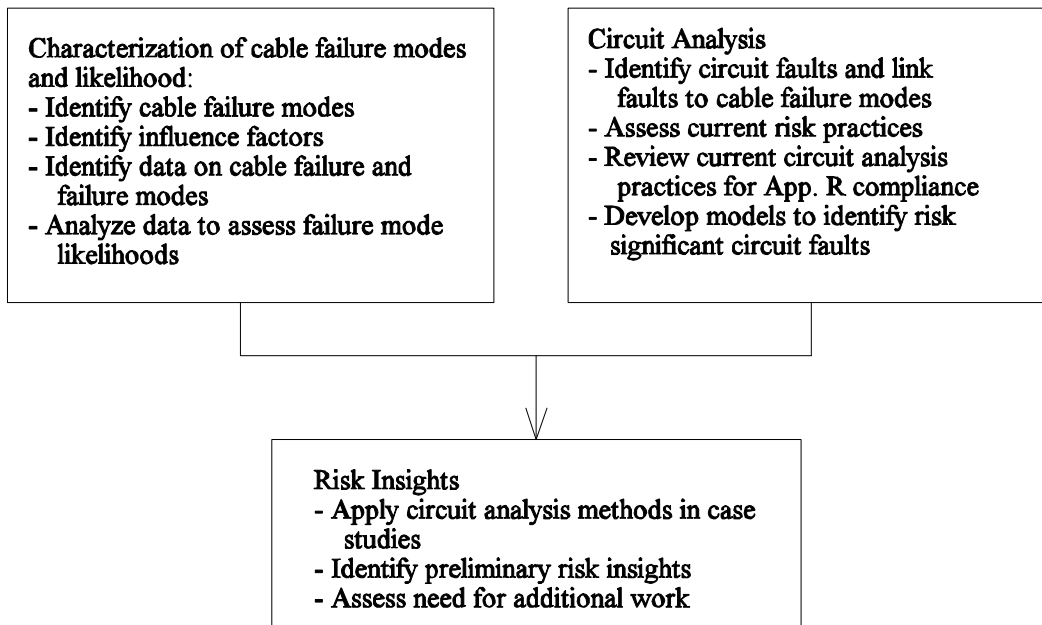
Characterization of cable failure modes and likelihood:
- Identify cable failure modes
- Identify influence factors
- Identify data on cable failure and failure modes
- Analyze data to assess failure mode likelihoods

Circuit Analysis
- Identify circuit faults and link faults to cable failure modes
- Assess current risk practices
- Review current circuit analysis practices for App. R compliance
- Develop models to identify risk significant circuit faults

Risk Insights
- Apply circuit analysis methods in case studies
- Identify preliminary risk insights
- Assess need for additional work